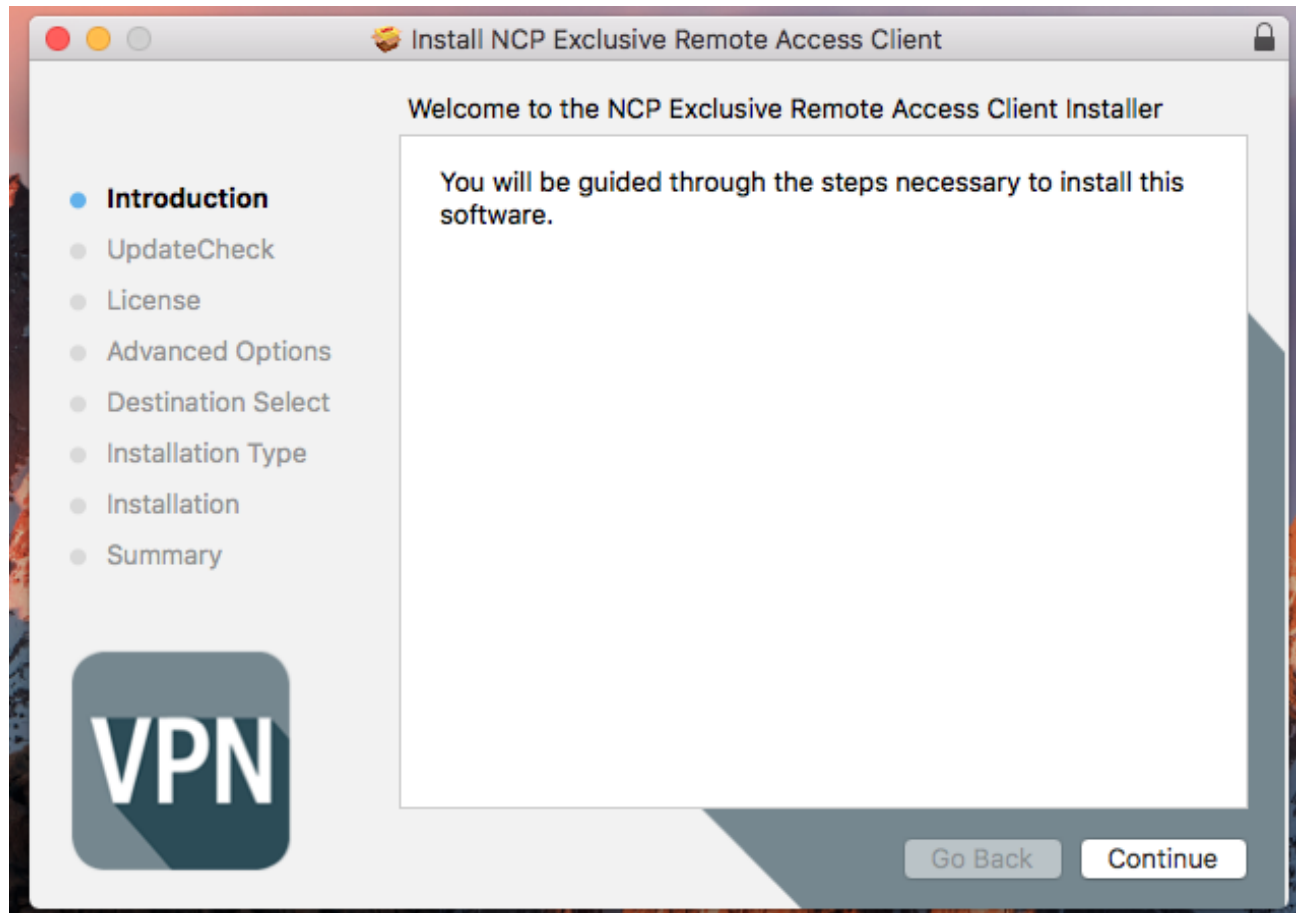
Install NCP Exclusive Remote Access Client

Welcome to the NCP Exclusive Remote Access Client Installer

Introduction
UpdateCheck
License
Advanced Options
Destination Select
Installation Type
Installation
Summary

You will be guided through the steps necessary to install this software.

VPN

Go Back
Continue